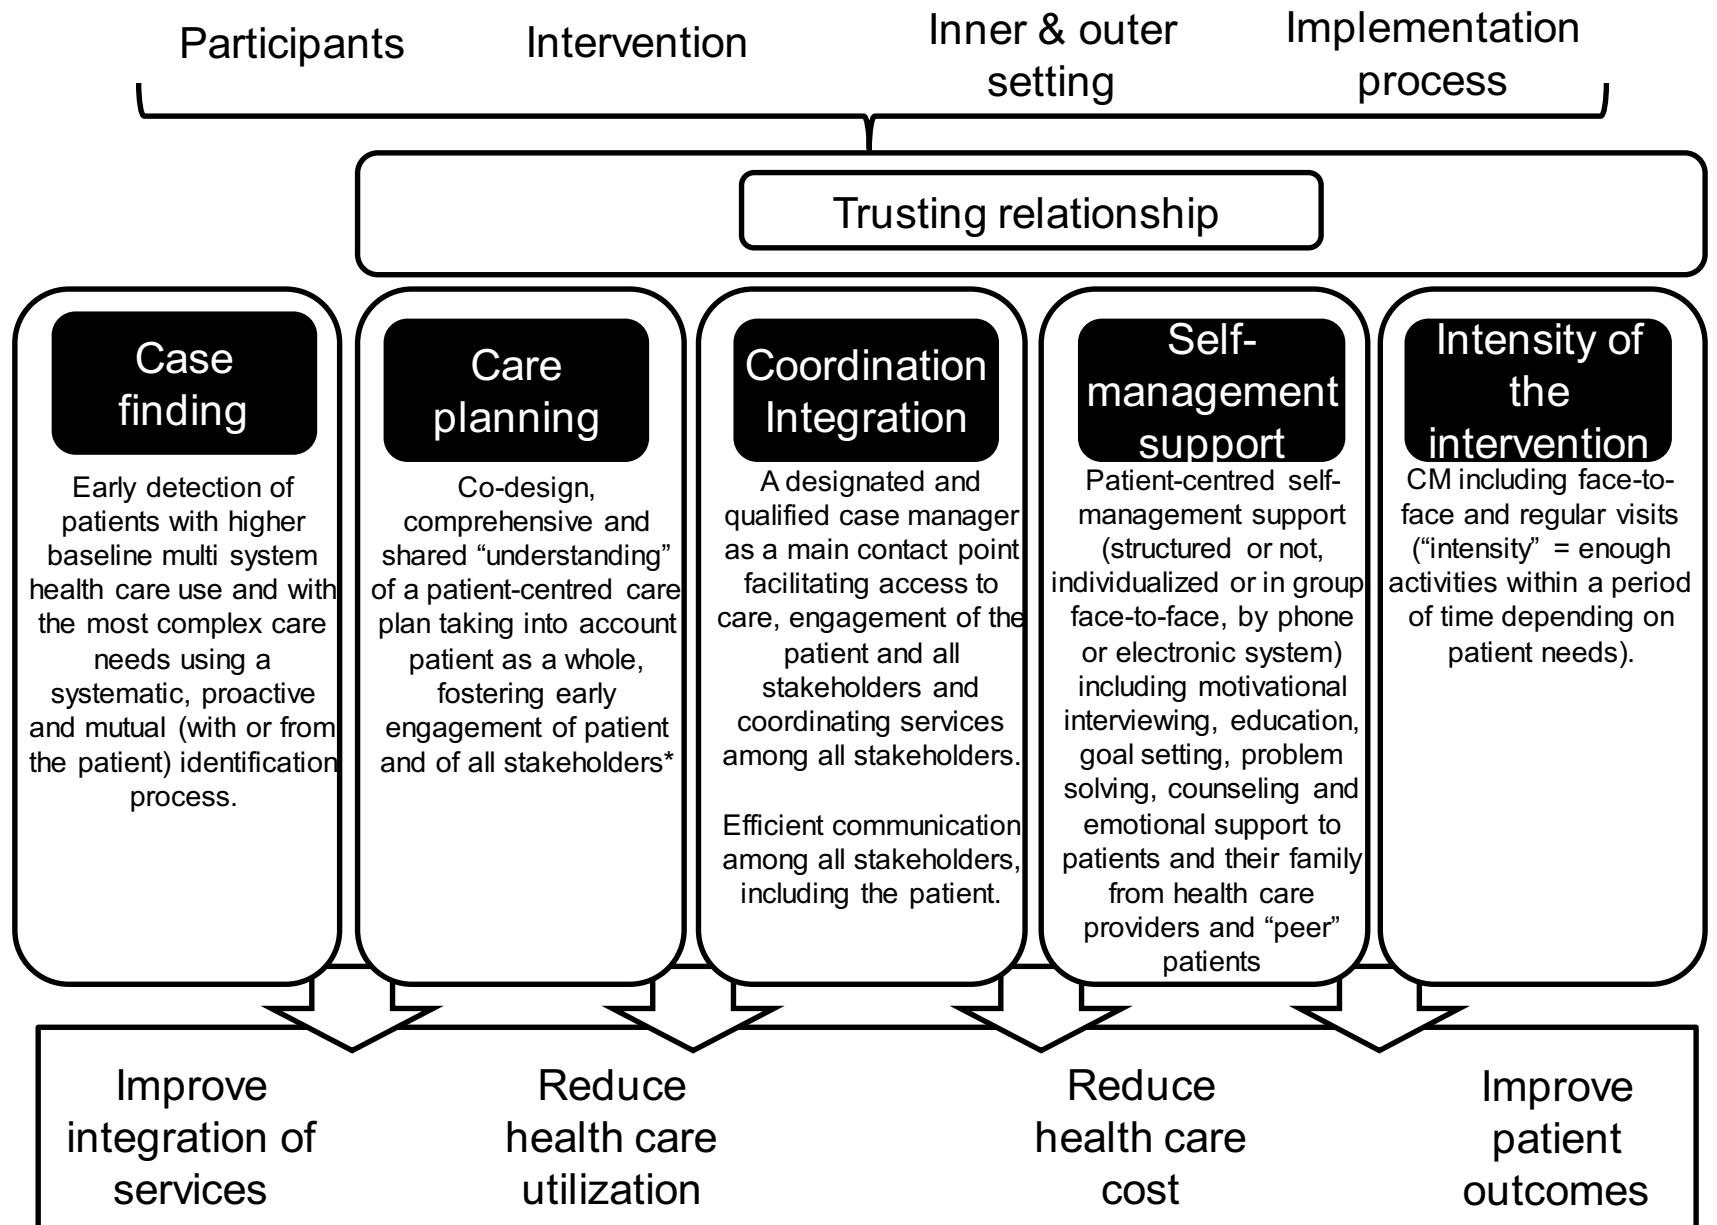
Participants

Intervention

Inner & outer setting

Implementation process

Trusting relationship

Case finding

Early detection of patients with higher baseline multi system health care use and with the most complex care needs using a systematic, proactive and mutual (with or from the patient) identification process.

Care planning

Co-design, comprehensive and shared "understanding" of a patient-centred care plan taking into account patient as a whole, fostering early engagement of patient and of all stakeholders*

Coordination Integration

A designated and qualified case manager as a main contact point facilitating access to care, engagement of the patient and all stakeholders and coordinating services among all stakeholders.

Efficient communication among all stakeholders, including the patient.

Self-management support

Patient-centred self-management support (structured or not, individualized or in group face-to-face, by phone or electronic system) including motivational interviewing, education, goal setting, problem solving, counseling and emotional support to patients and their family from health care providers and "peer" patients

Intensity of the intervention

CM including face-to-face and regular visits ("intensity" = enough activities within a period of time depending on patient needs).

Improve integration of services

Reduce health care utilization

Reduce health care cost

Improve patient outcomes